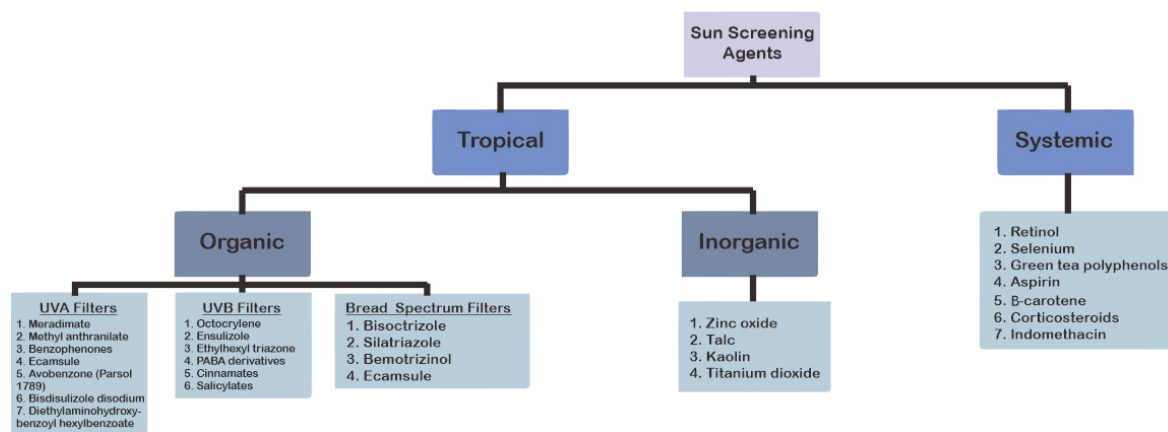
Sun Screening Agents

Tropical

Systemic

Organic

Inorganic

UVA Filters
1. Meradimate
2. Methyl anthranilate
3. Benzophenones
4. Ecamsule
5. Avobenzone (Parsol 1789)
6. Bisdisulizole disodium
7. Diethylaminohydroxybenzoyl hexylbenzoate

UVB Filters
1. Octocrylene
2. Ensulizole
3. Ethylhexyl triazone
4. PABA derivatives
5. Cinnamates
6. Salicylates

Bread Spectrum Filters
1. Bisoctrizole
2. Silatriazole
3. Bemotrizinol
4. Ecamsule

1. Zinc oxide
2. Talc
3. Kaolin
4. Titanium dioxide

1. Retinol
2. Selenium
3. Green tea polyphenols
4. Aspirin
5. B-carotene
6. Corticosteroids
7. Indomethacin